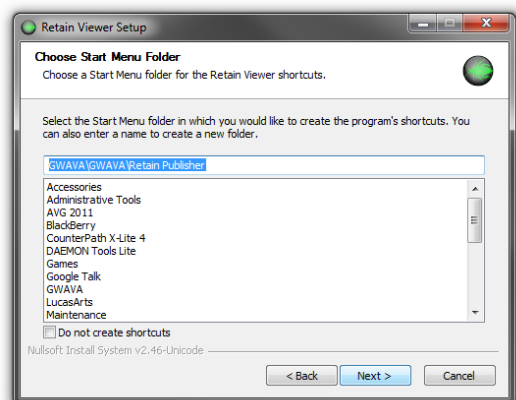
Retain Viewer Setup

Choose Start Menu Folder

Choose a Start Menu folder for the Retain Viewer shortcuts.

Select the Start Menu folder in which you would like to create the program's shortcuts. You can also enter a name to create a new folder.

GWAVA\GWAVA\Retain Publisher

Accessories
Administrative Tools
AVG 2011
BlackBerry
CounterPath X-Lite 4
DAEMON Tools Lite
Games
Google Talk
GWAVA
LucasArts
Maintenance

Do not create shortcuts

Nullsoft Install System v2.46-Unicode

< Back
Next >
Cancel